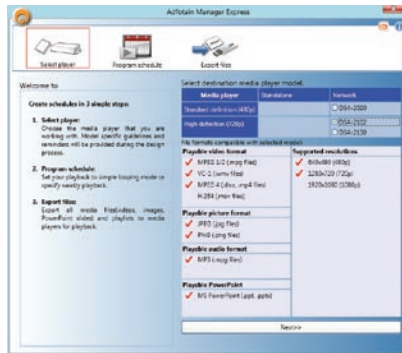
AdVotain Manager Express

Select player
Program schedule
Export files

Welcome to

Create schedules in 3 simple steps:

1. Select player:
Choose the media player that you are working with. Model specific guidelines and reminders will be provided during the design process.

2. Program schedule:
Set your playback to simple looping mode or specify weekly playback.

3. Export files:
Export all media files(videos, images, PowerPoint slides) and playlists to media players for playback.

Select destination media player model:

| Media player | Standalone | Network |
|---|---|---|
| Standard definition (480p) | | DSA-2020 |
| High definition (720p) | | DSA-2120 |
| | | DSA-2130 |

File formats compatible with selected model:

| Playable video format | Supported resolutions |
|---|---|
| MPEG 1/2 (.mpg files) | 800x480 (480p) |
| VC-1 (.wmv files) | 1280x720 (720p) |
| MPEG 4 (.divx, .mp4 files) | 1920x1080 (1080p) |
| H.264 (.mov files) | |

Playable picture format
JPEG (.jpg files)
PNG (.png files)

Playable audio format
MP3 (.mp3 files)

Playable PowerPoint
MS PowerPoint (.ppt, .pptx)

Next>>